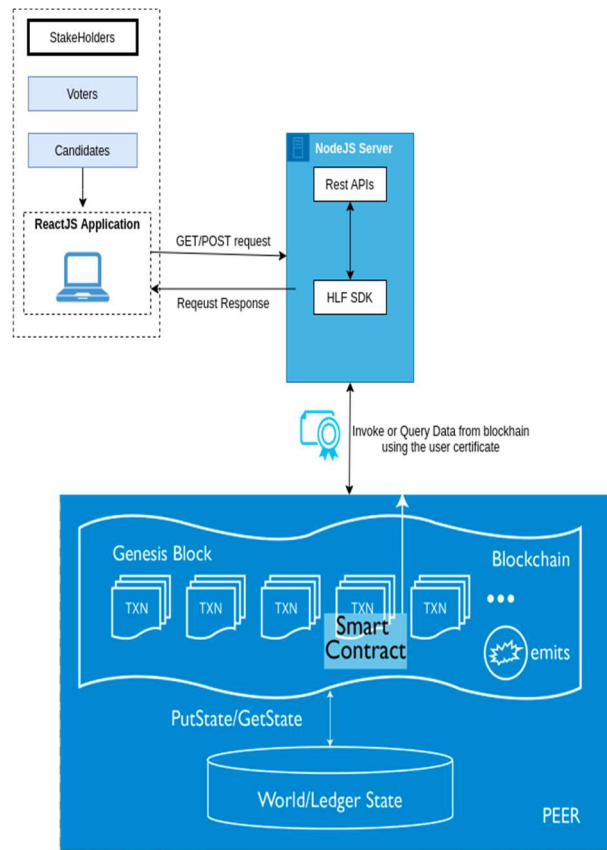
StakeHolders

Voters

Candidates

ReactJS Application

GET/POST request

Reqeust Response

NodeJS Server

Rest APIs

HLF SDK

Invoke or Query Data from blockhain using the user certificate

Genesis Block

Blockchain

TXN

TXN

TXN

TXN

TXN

Smart Contract

emits

PutState/GetState

World/Ledger State

PEER